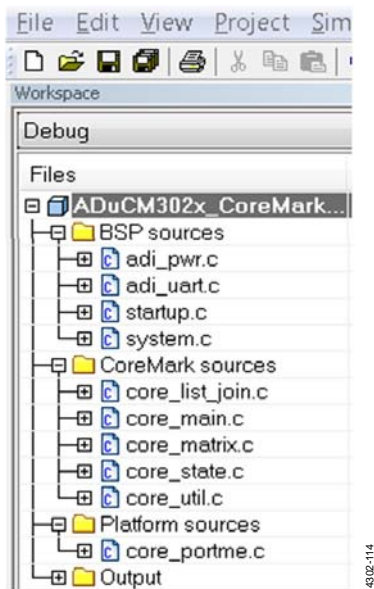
File Edit View Project Sim

Workspace

Debug

Files

ADuCM302x_CoreMark...

BSP sources

adi_pwr.c

adi_uart.c

startup.c

system.c

CoreMark sources

core_list_join.c

core_main.c

core_matrix.c

core_state.c

core_util.c

Platform sources

core_portme.c

Output

4302-114